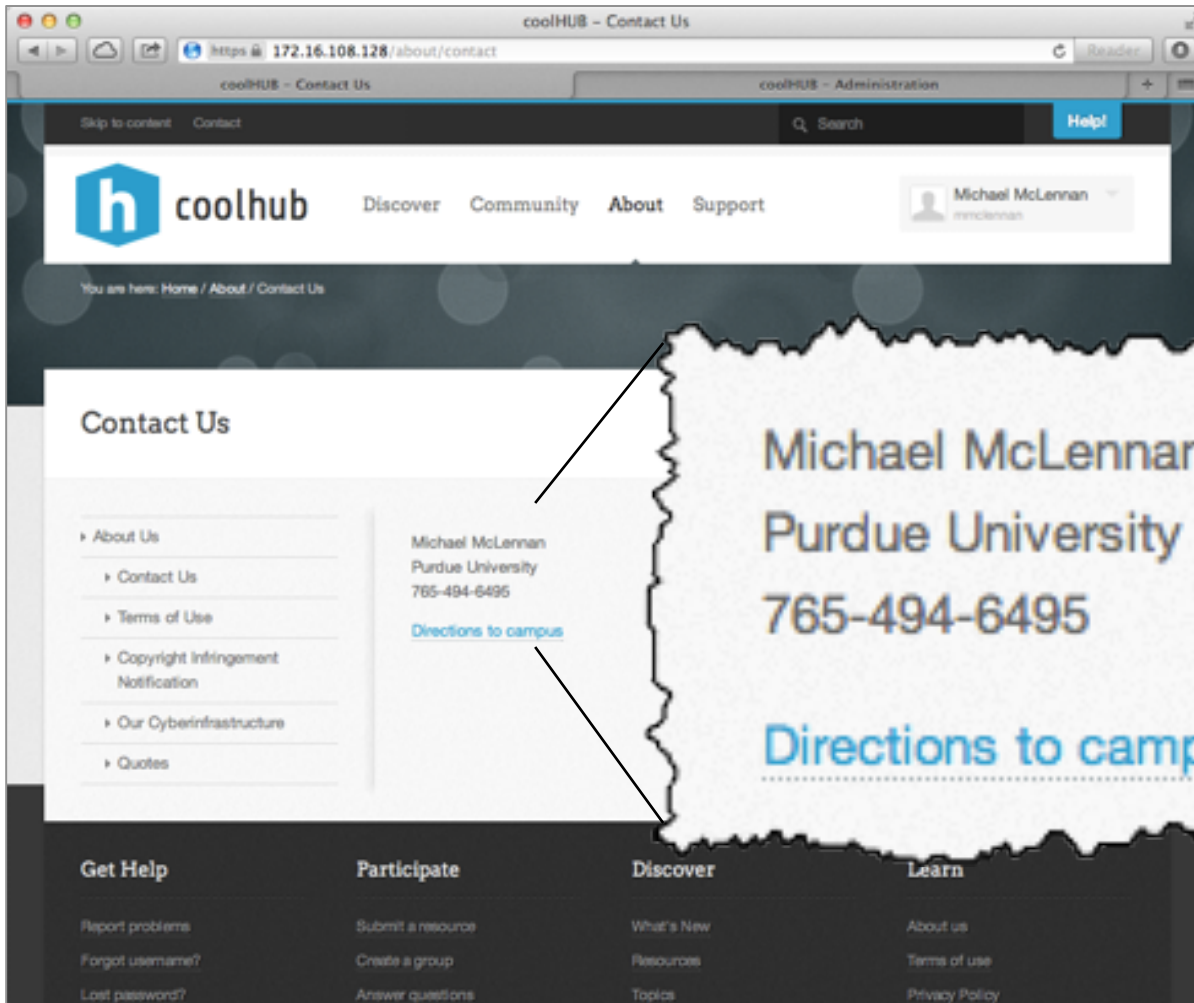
coolHUB – Contact Us

https 172.16.108.128/about/contact

Reader

coolHUB – Contact Us

coolHUB – Administration

Skip to content Contact

Search

Help!

coolhub

Discover Community About Support

Michael McLennan
mmclennan

You are here: Home / About / Contact Us

Contact Us

About Us

Contact Us

Terms of Use

Copyright Infringement Notification

Our Cyberinfrastructure

Quotes

Michael McLennan
Purdue University
765-494-6495

Directions to campus

Michael McLennar
Purdue University
765-494-6495

Directions to camp

Get Help

Report problems
Forgot username?
Lost password?

Participate

Submit a resource
Create a group
Answer questions

Discover

What's New
Resources
Topics

Learn

About us
Terms of use
Privacy Policy